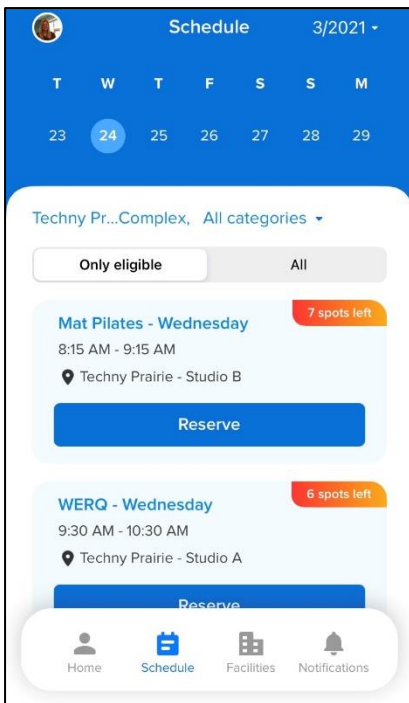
Schedule 3/2021

| T | W | T | F | S | S | M |
|---|---|---|---|---|---|---|
| 23 | 24 | 25 | 26 | 27 | 28 | 29 |

Techny Pr...Complex, All categories

Only eligible All

7 spots left
Mat Pilates - Wednesday
8:15 AM - 9:15 AM
Techny Prairie - Studio B
Reserve

6 spots left
WERQ - Wednesday
9:30 AM - 10:30 AM
Techny Prairie - Studio A
Reserve

Home Schedule Facilities Notifications